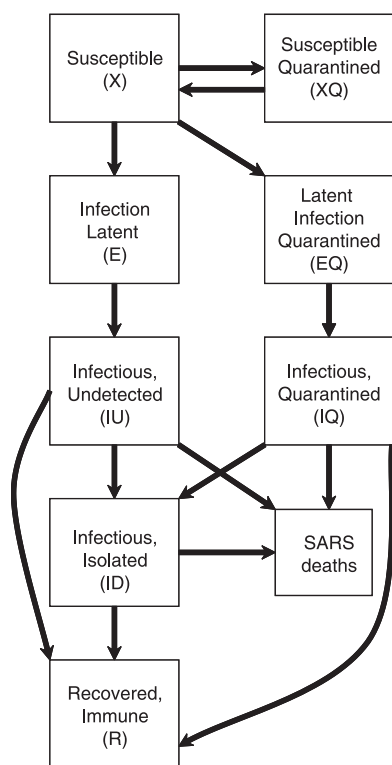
Susceptible (X)

Susceptible Quarantined (XQ)

Infection Latent (E)

Latent Infection Quarantined (EQ)

Infectious, Undetected (IU)

Infectious, Quarantined (IQ)

Infectious, Isolated (ID)

SARS deaths

Recovered, Immune (R)